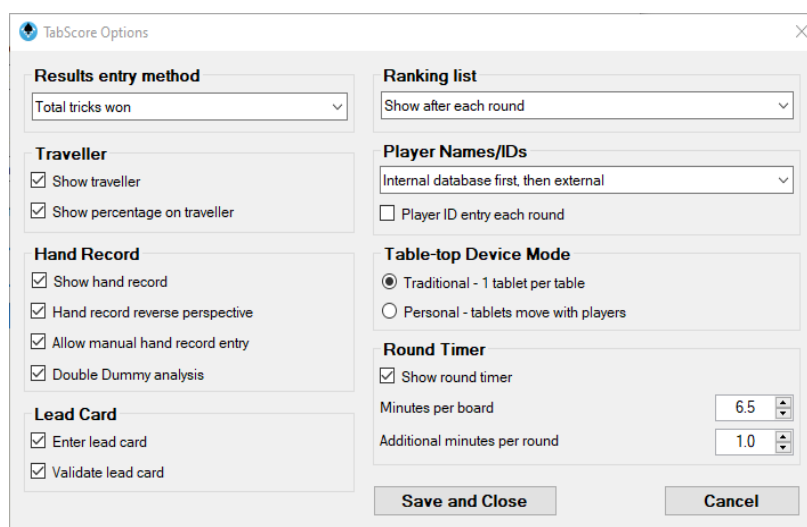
TabScore Options

Results entry method
Total tricks won

Traveller
☑ Show traveller
☑ Show percentage on traveller

Hand Record
☑ Show hand record
☑ Hand record reverse perspective
☑ Allow manual hand record entry
☑ Double Dummy analysis

Lead Card
☑ Enter lead card
☑ Validate lead card

Ranking list
Show after each round

Player Names/IDs
Internal database first, then external
☐ Player ID entry each round

Table-top Device Mode
◉ Traditional - 1 tablet per table
○ Personal - tablets move with players

Round Timer
☑ Show round timer
Minutes per board 6.5
Additional minutes per round 1.0

Save and Close
Cancel